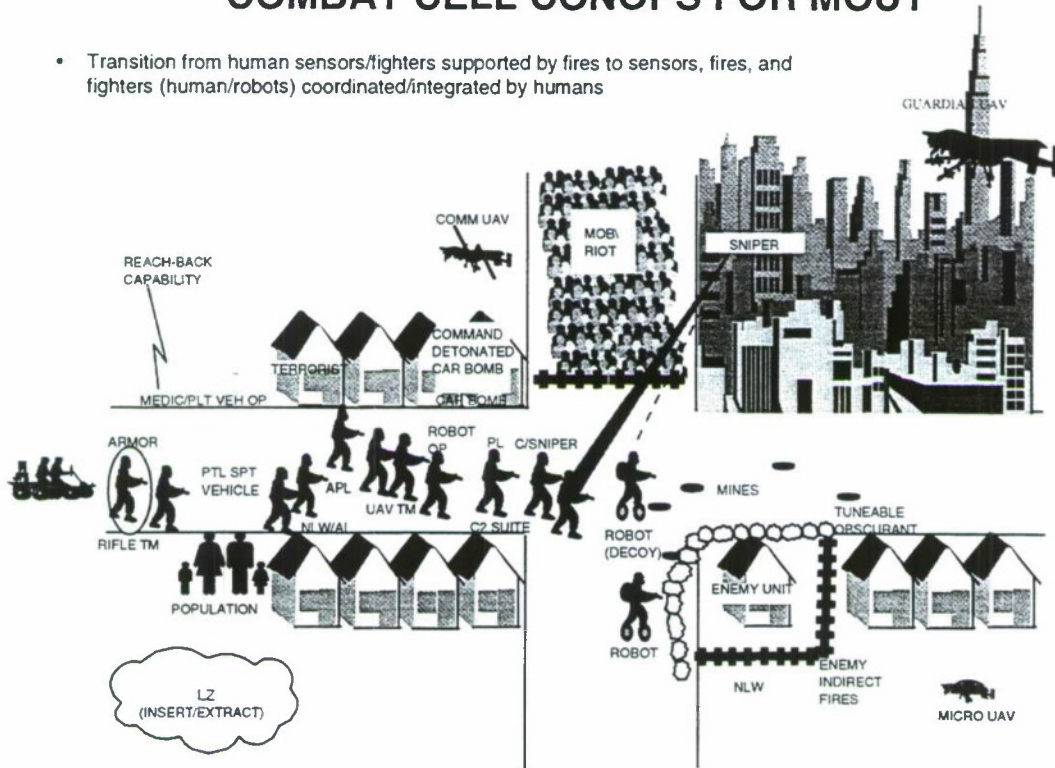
COMBAT CELL CONOPS FOR MOUT

• Transition from human sensors/fighters supported by fires to sensors, fires, and fighters (human/robots) coordinated/integrated by humans

GUARDIAN UAV

COMM UAV

MOB\ RIOT

SNIPER

REACH-BACK CAPABILITY

TERRORIST

COMMAND DETONATED CAR BOMB

CAR BOMB

MEDIC/PLT VEH OP

ARMOR

PTL SPT VEHICLE

APL

ROBOT OP

PL

C/SNIPER

UAV TM

NLW/AL

C2 SUITE

MINES

RIFLE TM

ROBOT (DECOY)

TUNEABLE OBSCURANT

POPULATION

ENEMY UNIT

ROBOT

NLW

ENEMY INDIRECT FIRES

LZ (INSERT/EXTRACT)

MICRO UAV